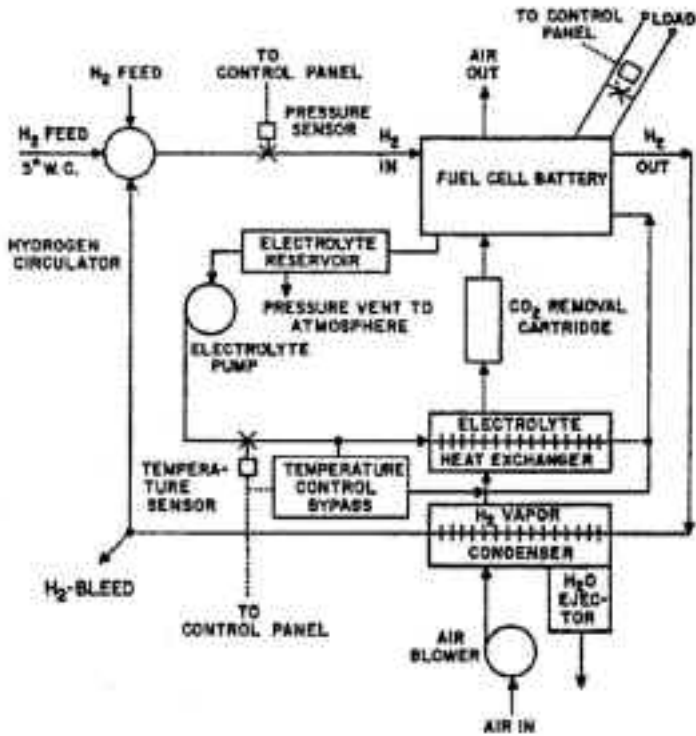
TO CONTROL PANEL

LOAD

$H_2$ FEED

TO CONTROL PANEL

AIR OUT

$H_2$ FEED
3" W.C.

PRESSURE SENSOR

$H_2$ IN

FUEL CELL BATTERY

$H_2$ OUT

HYDROGEN CIRCULATOR

ELECTROLYTE RESERVOIR

PRESSURE VENT TO ATMOSPHERE

$CO_2$ REMOVAL CARTRIDGE

ELECTROLYTE PUMP

ELECTROLYTE HEAT EXCHANGER

TEMPERATURE SENSOR

TEMPERATURE CONTROL BYPASS

$H_2$ VAPOR CONDENSER

$H_2$-BLEED

$H_2O$ EJECTOR

TO CONTROL PANEL

AIR BLOWER

AIR IN